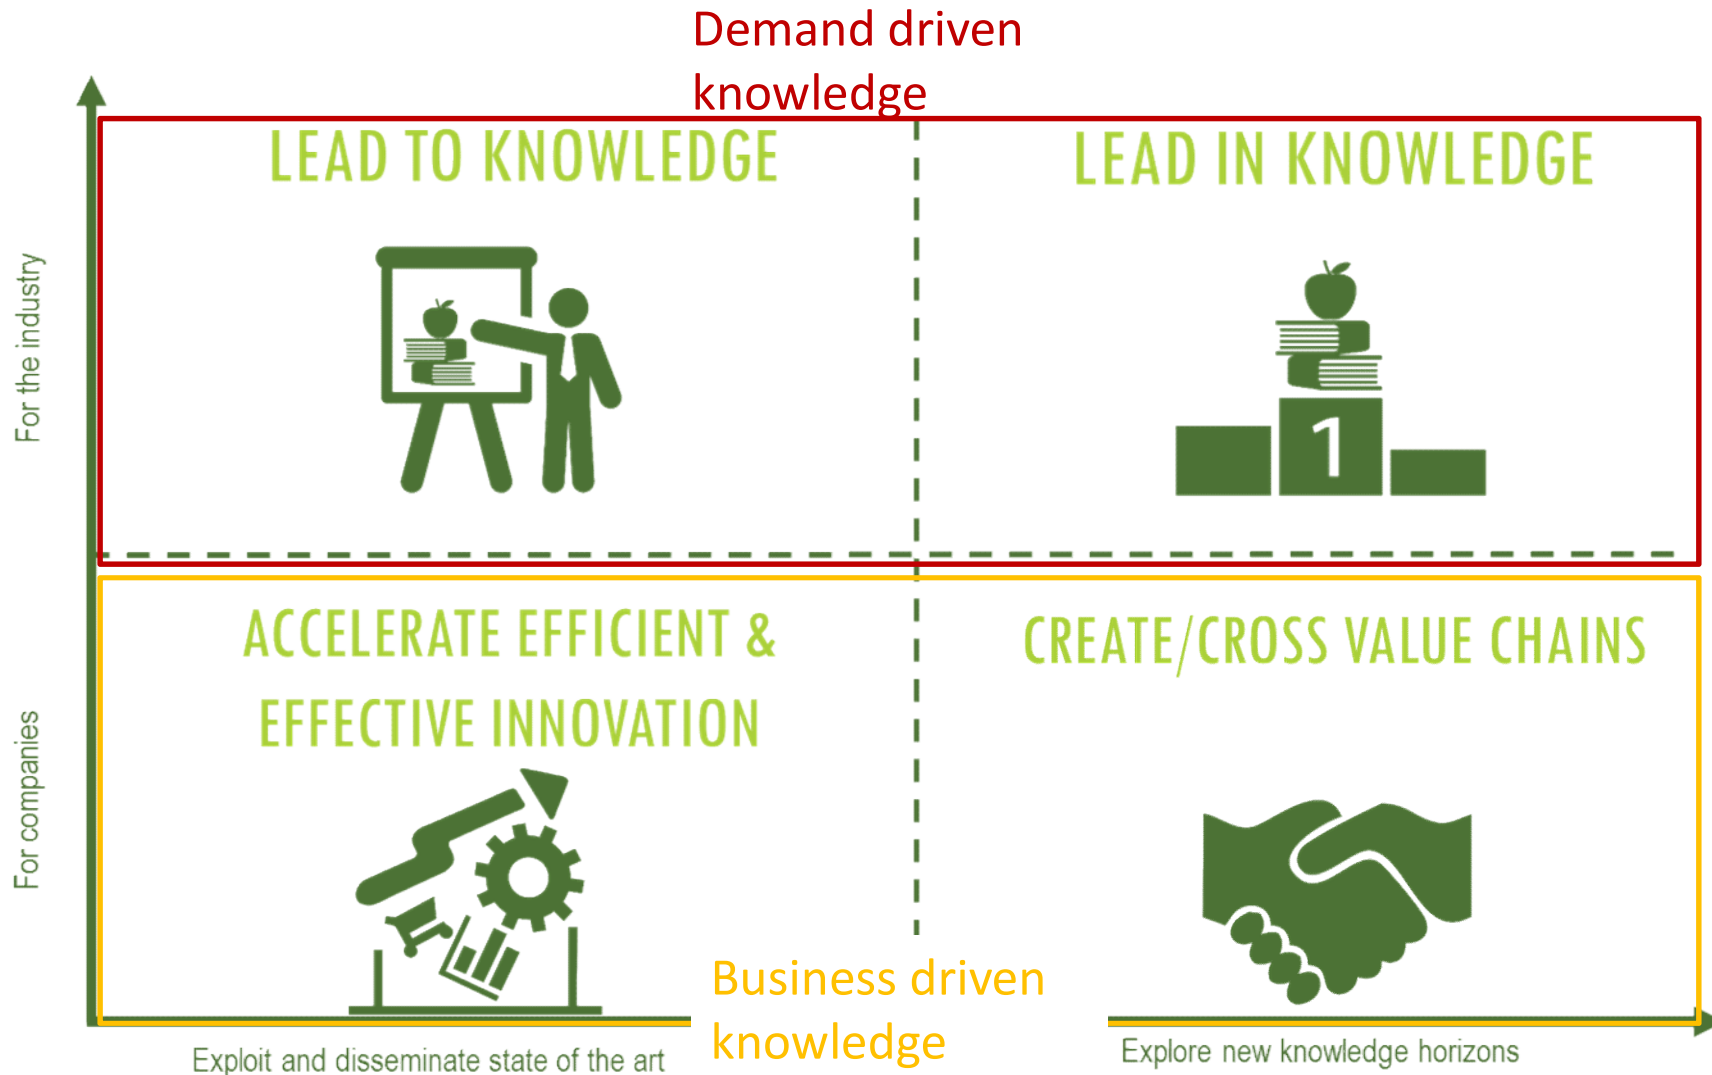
Demand driven knowledge

For the industry

LEAD TO KNOWLEDGE

LEAD IN KNOWLEDGE

1

For companies

ACCELERATE EFFICIENT & EFFECTIVE INNOVATION

CREATE/CROSS VALUE CHAINS

Business driven knowledge

Exploit and disseminate state of the art

Explore new knowledge horizons